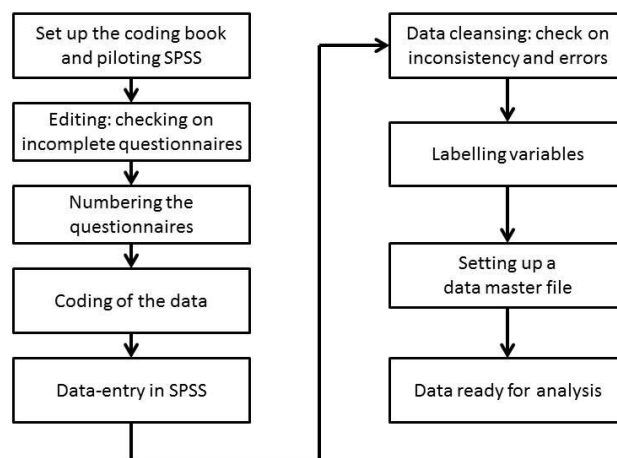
Set up the coding book and piloting SPSS

Editing: checking on incomplete questionnaires

Numbering the questionnaires

Coding of the data

Data-entry in SPSS

Data cleansing: check on inconsistency and errors

Labelling variables

Setting up a data master file

Data ready for analysis